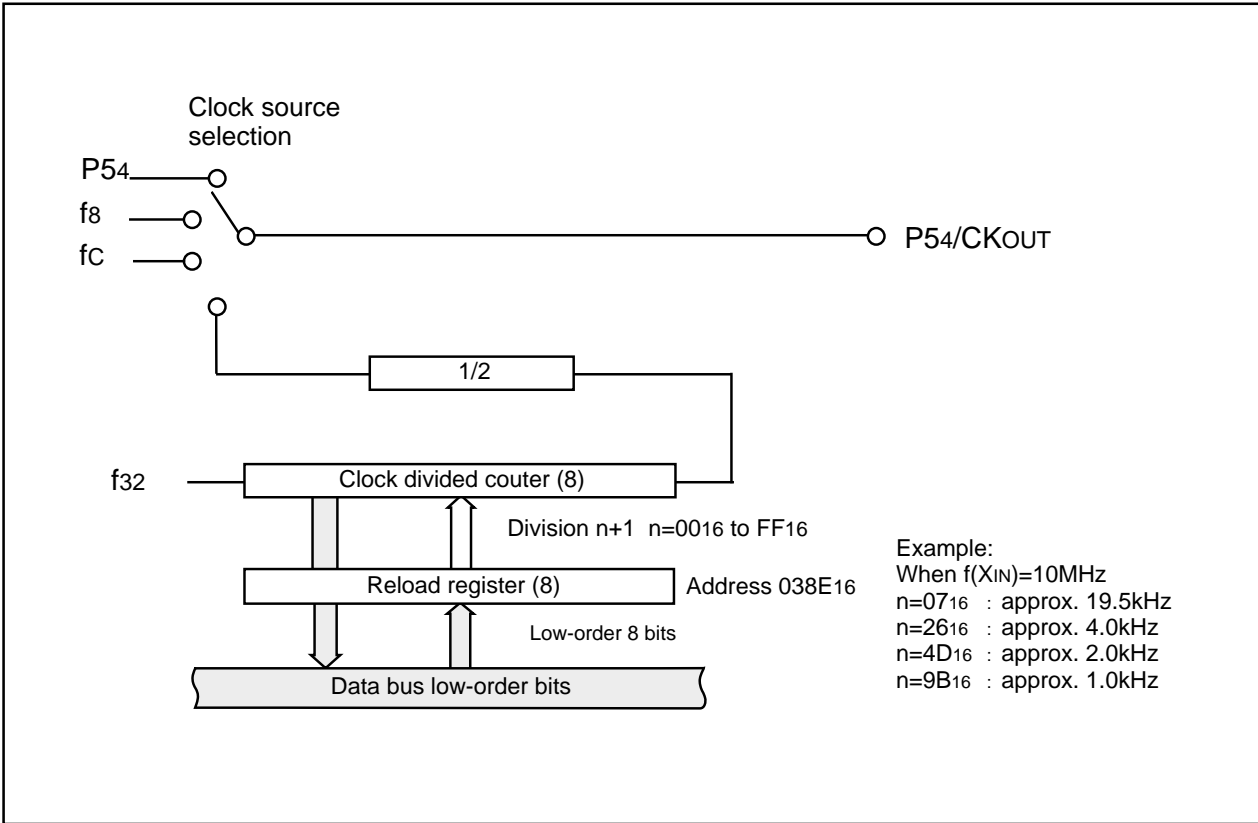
Clock source selection

$P5_4$

$f_8$

$f_C$

$P5_4/CK_{OUT}$

1/2

$f_{32}$

Clock divided couter (8)

Division n+1 n=$00_{16}$ to $FF_{16}$

Reload register (8)

Address $038E_{16}$

Low-order 8 bits

Data bus low-order bits

Example:
When $f(X_{IN})$=10MHz
n=$07_{16}$ : approx. 19.5kHz
n=$26_{16}$ : approx. 4.0kHz
n=$4D_{16}$ : approx. 2.0kHz
n=$9B_{16}$ : approx. 1.0kHz